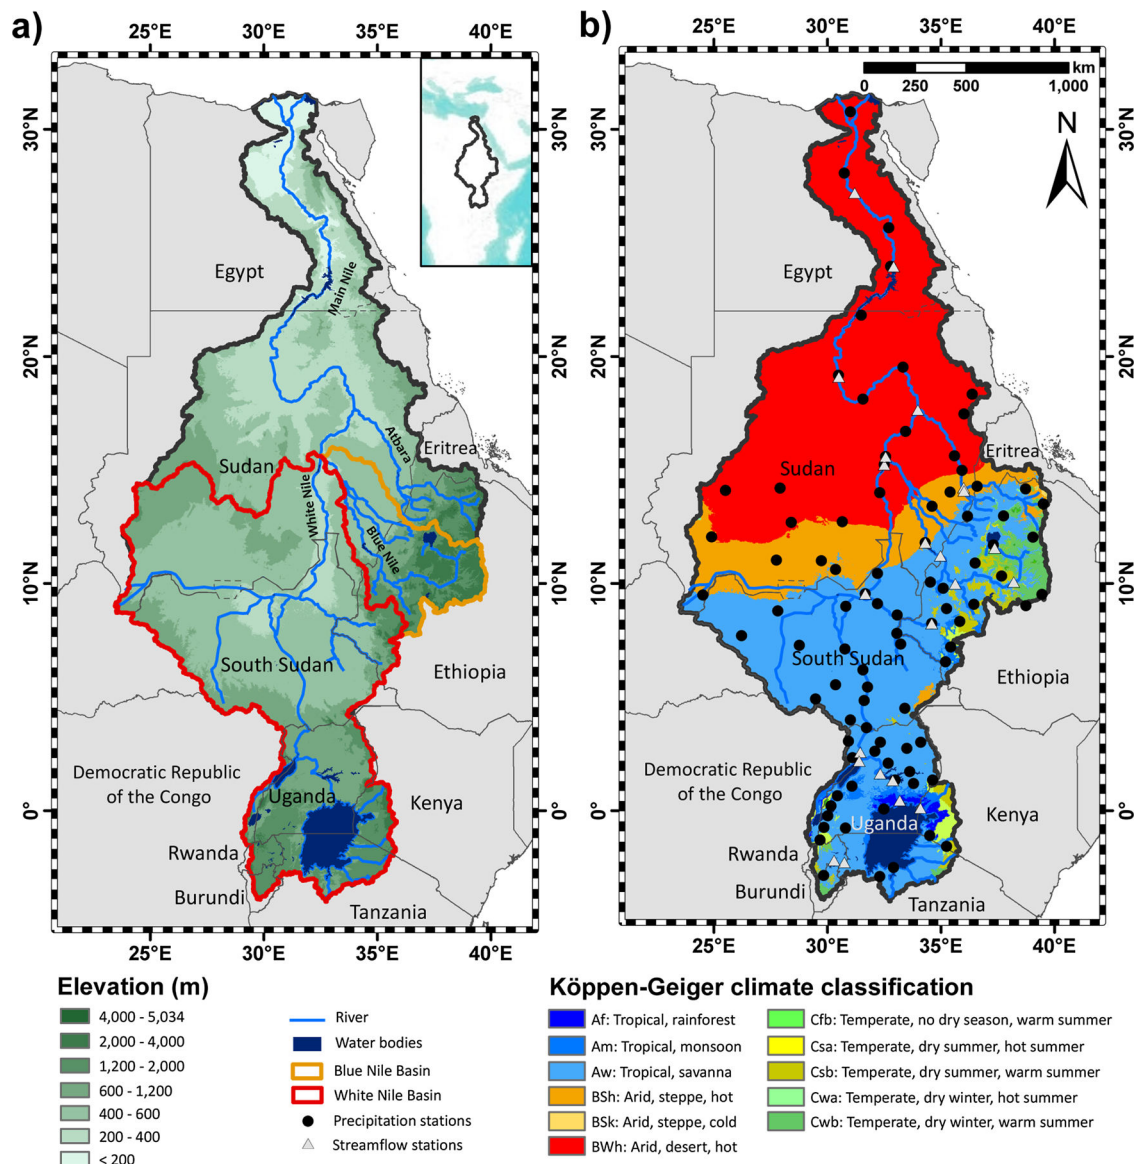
a)

25°E 30°E 35°E 40°E

30°N 20°N 10°N 0°

Egypt
Main Nile
Atbara
Eritrea
Sudan
White Nile
Blue Nile
South Sudan
Ethiopia
Democratic Republic of the Congo
Uganda
Kenya
Rwanda
Burundi
Tanzania

25°E 30°E 35°E 40°E

b)

25°E 30°E 35°E 40°E

0 250 500 1,000 km

N

30°N 20°N 10°N 0°

Egypt
Eritrea
Sudan
South Sudan
Ethiopia
Democratic Republic of the Congo
Uganda
Kenya
Rwanda
Burundi
Tanzania

25°E 30°E 35°E 40°E

Elevation (m)
4,000 - 5,034
2,000 - 4,000
1,200 - 2,000
600 - 1,200
400 - 600
200 - 400
< 200

River
Water bodies
Blue Nile Basin
White Nile Basin
Precipitation stations
Streamflow stations

Köppen-Geiger climate classification
Af: Tropical, rainforest
Am: Tropical, monsoon
Aw: Tropical, savanna
BSh: Arid, steppe, hot
BSk: Arid, steppe, cold
BWh: Arid, desert, hot
Cfb: Temperate, no dry season, warm summer
Csa: Temperate, dry summer, hot summer
Csb: Temperate, dry summer, warm summer
Cwa: Temperate, dry winter, hot summer
Cwb: Temperate, dry winter, warm summer